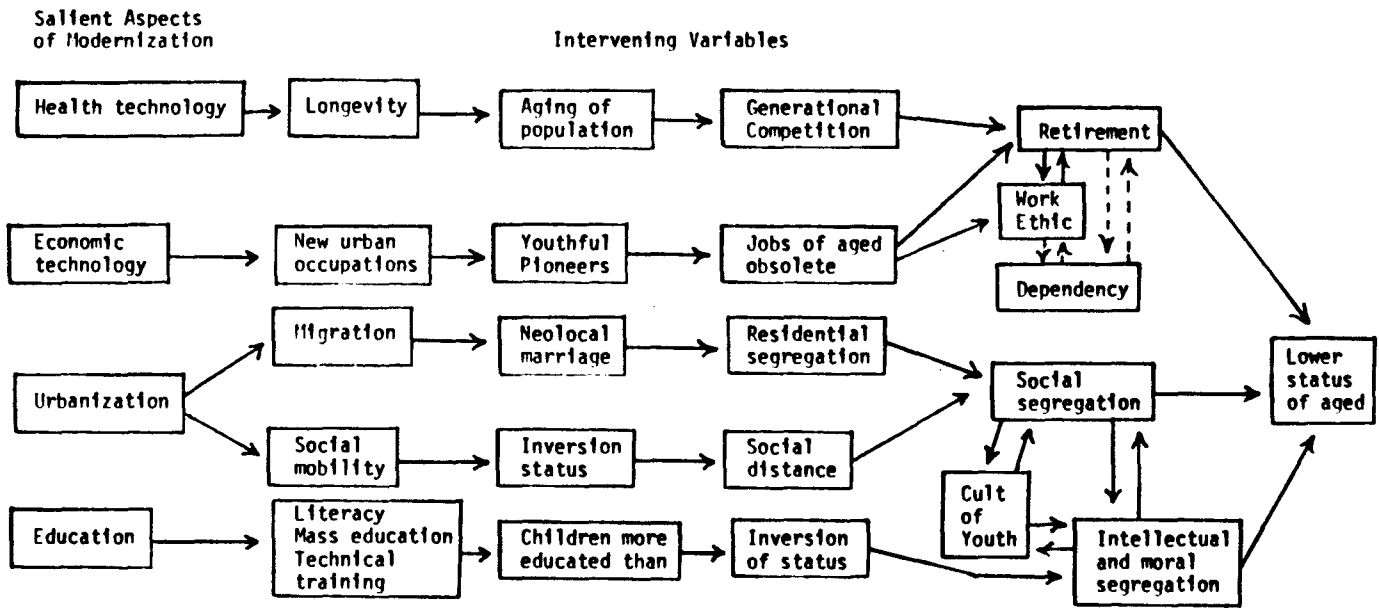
Salient Aspects of Modernization

Intervening Variables

Health technology

Longevity

Aging of population

Generational Competition

Retirement

Work Ethic

Dependency

Economic technology

New urban occupations

Youthful Pioneers

Jobs of aged obsolete

Urbanization

Migration

Neolocal marriage

Residential segregation

Social mobility

Inversion status

Social distance

Social segregation

Lower status of aged

Cult of Youth

Education

Literacy Mass education Technical training

Children more educated than

Inversion of status

Intellectual and moral segregation